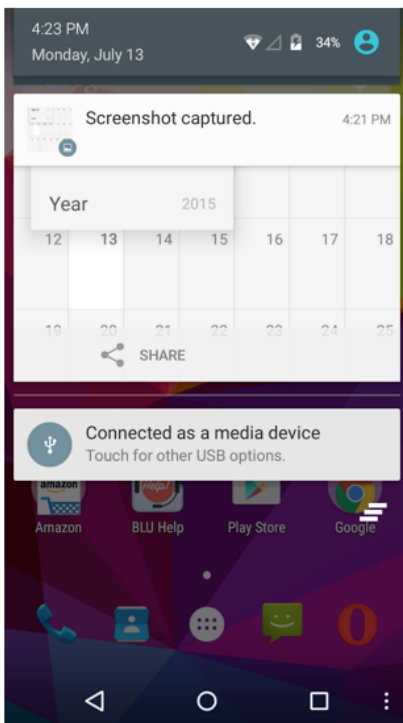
4:23 PM
Monday, July 13

34%

Screenshot captured.

4:21 PM

Year 2015

12 13 14 15 16 17 18

19 20 21 22 23 24 25

SHARE

Connected as a media device
Touch for other USB options.

amazon

Amazon

BLU Help

Play Store

Google